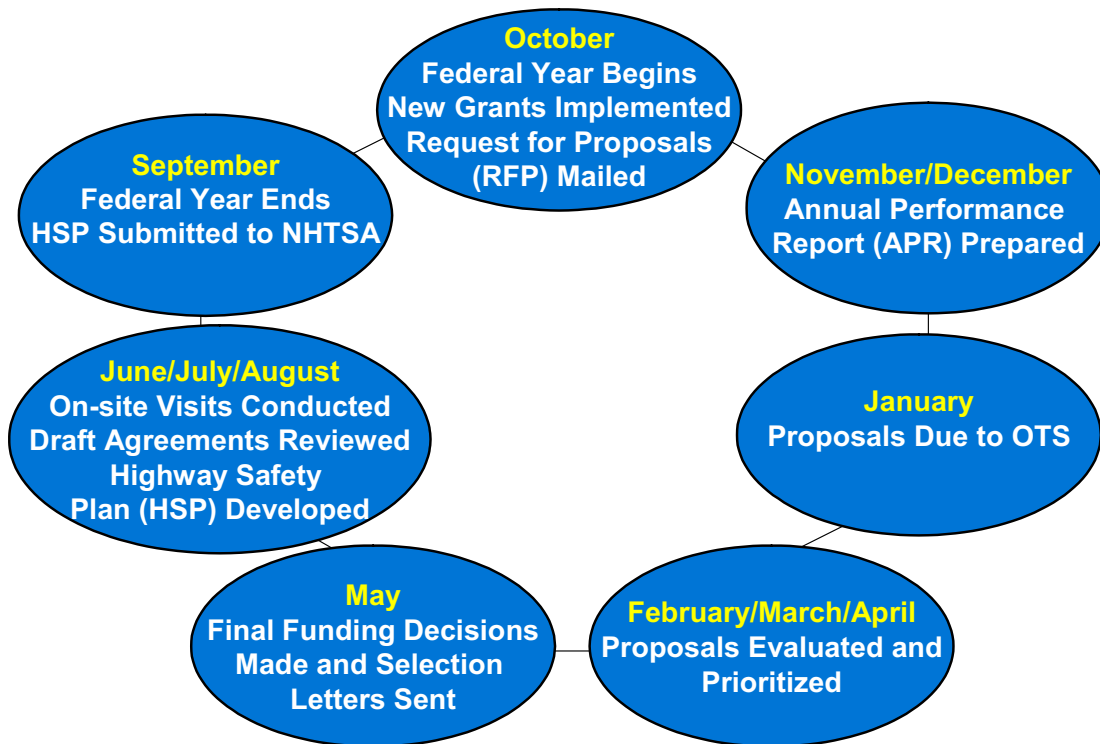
October
Federal Year Begins
New Grants Implemented
Request for Proposals
(RFP) Mailed

November/December
Annual Performance
Report (APR) Prepared

January
Proposals Due to OTS

February/March/April
Proposals Evaluated and
Prioritized

May
Final Funding Decisions
Made and Selection
Letters Sent

June/July/August
On-site Visits Conducted
Draft Agreements Reviewed
Highway Safety
Plan (HSP) Developed

September
Federal Year Ends
HSP Submitted to NHTSA